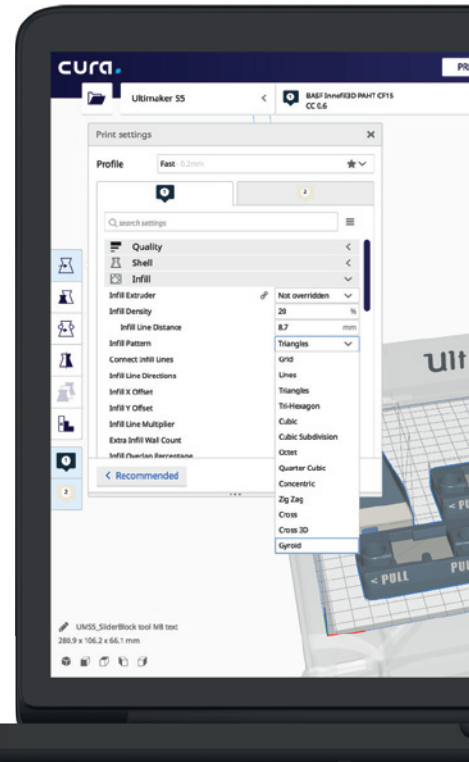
cura.

PR

Ultimaker S5

BASF Innofil3D PAHT CF15
CC 0.6

Print settings

Profile Fast - 0.2mm

1

2

search settings

Quality

Shell

Infill

Infill Extruder Not overridden

Infill Density 20 %

Infill Line Distance 8.7 mm

Infill Pattern Triangles

Connect Infill Lines

Infill Line Directions

Infill X Offset

Infill Y Offset

Infill Line Multiplier

Extra Infill Wall Count

Infill Overlap Percentage

Grid
Lines
Triangles
Tri-Hexagon
Cubic
Cubic Subdivision
Octet
Quarter Cubic
Concentric
Zig Zag
Cross
Cross 3D
Gyroid

< Recommended

Ult

< PULL

PUL

< PU

UMS5_SliderBlock tool M8 text
288.9 x 106.2 x 66.1 mm